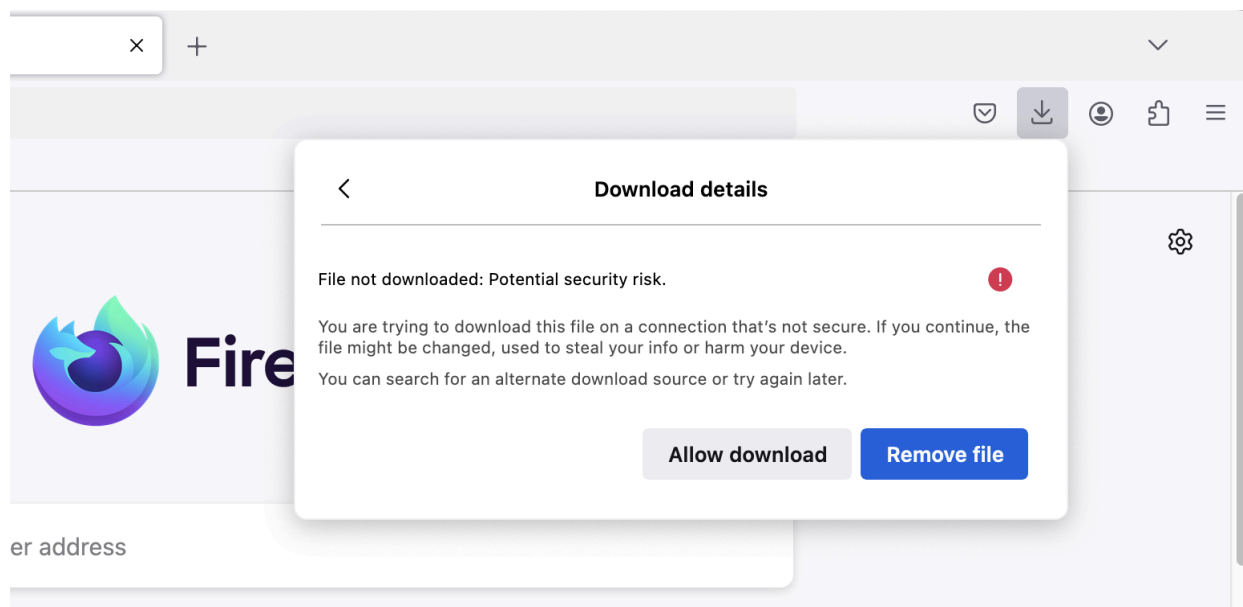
×
+

Download details

File not downloaded: Potential security risk.

You are trying to download this file on a connection that's not secure. If you continue, the file might be changed, used to steal your info or harm your device.

You can search for an alternate download source or try again later.

Allow download
Remove file

Fire

er address